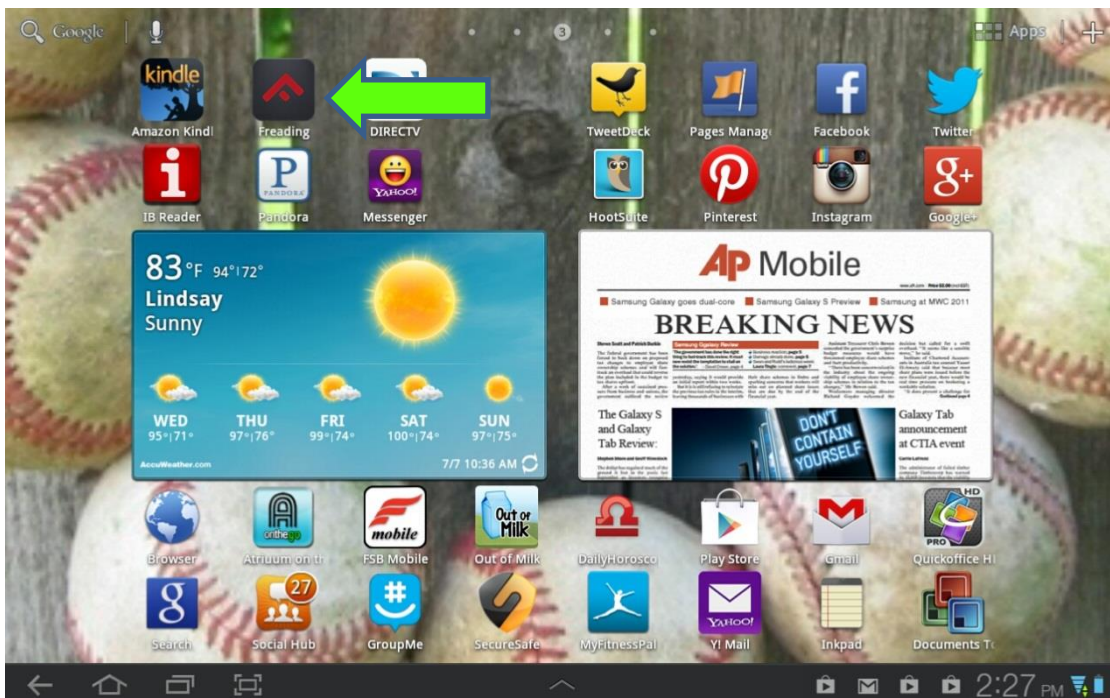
Google

3

Apps

kindle
Amazon Kindl

Freading

DIRECTV

TweetDeck

Pages Manag

Facebook

Twitter

IB Reader

PANDORA
Pandora

YAHOO!
Messenger

HootSuite

Pinterest

Instagram

Google+

83°F 94°|72°
Lindsay
Sunny

WED
95°|71°

THU
97°|76°

FRI
99°|74°

SAT
100°|74°

SUN
97°|75°

AccuWeather.com

7/7 10:36 AM

AP Mobile

Samsung Galaxy goes dual-core
Samsung Galaxy S Preview
Samsung at MWC 2011

BREAKING NEWS

The Galaxy S and Galaxy Tab Review:

DON'T CONTAIN YOURSELF

Galaxy Tab announcement at CTIA event

on the go
Atriumm on th

mobile
FSB Mobile

Out of Milk
Out of Milk

DailyHorosco

Play Store

Gmail

HD
PRO
Quickoffice H

Search

27
Social Hub

GroupMe

SecureSafe

MyFitnessPal

YAHOO!
Y! Mail

Inkpad

Documents T

2:27 PM